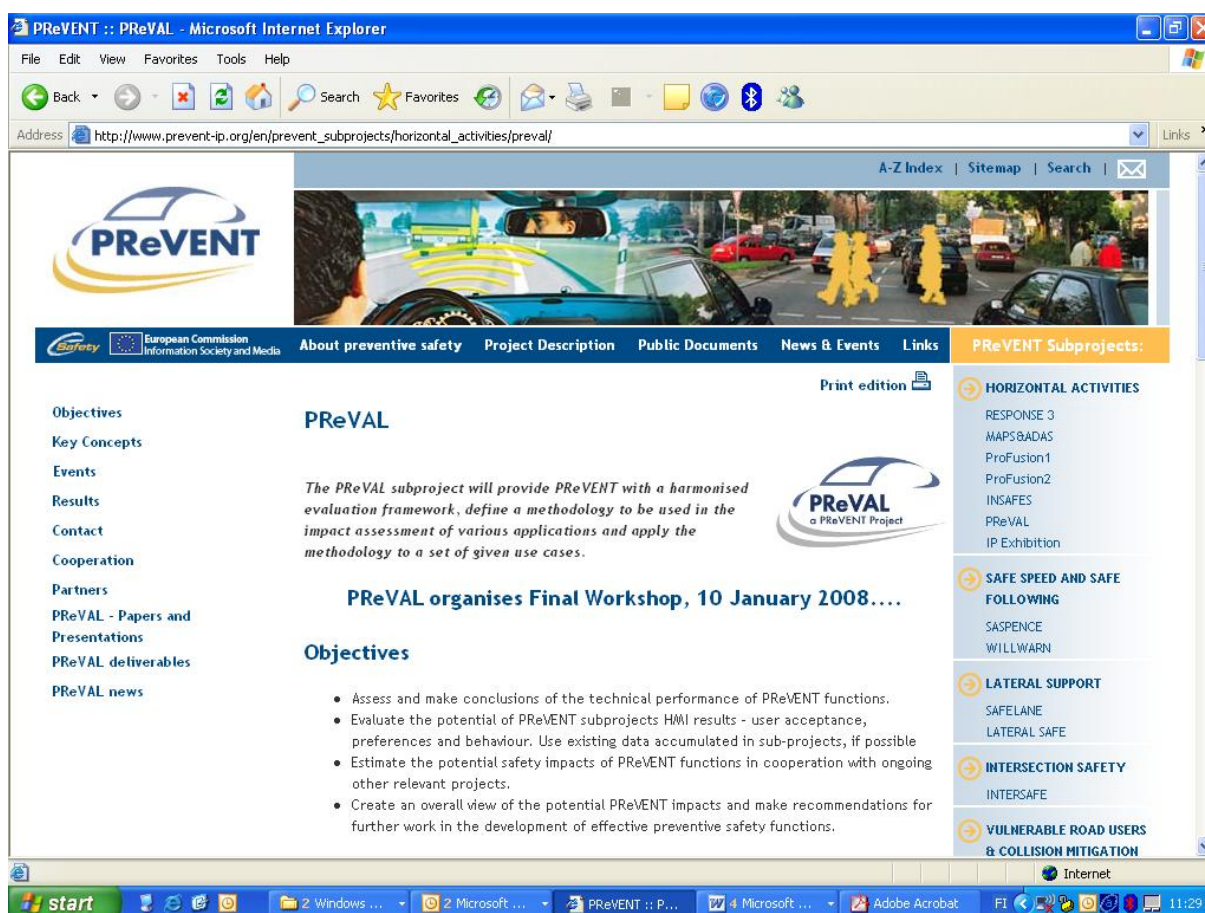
PReVENT :: PReVAL - Microsoft Internet Explorer

File Edit View Favorites Tools Help

Back Search Favorites

Address http://www.prevent-ip.org/en/prevent_subprojects/horizontal_activities/preval/ Links

A-Z Index | Sitemap | Search |

PReVENT

eSafety European Commission Information Society and Media

About preventive safety Project Description Public Documents News & Events Links

PReVENT Subprojects:

Print edition

Objectives
Key Concepts
Events
Results
Contact
Cooperation
Partners
PReVAL - Papers and Presentations
PReVAL deliverables
PReVAL news

PReVAL

The PReVAL subproject will provide PReVENT with a harmonised evaluation framework, define a methodology to be used in the impact assessment of various applications and apply the methodology to a set of given use cases.

PReVAL a PReVENT Project

PReVAL organises Final Workshop, 10 January 2008....

Objectives

- Assess and make conclusions of the technical performance of PReVENT functions.
- Evaluate the potential of PReVENT subprojects HMI results - user acceptance, preferences and behaviour. Use existing data accumulated in sub-projects, if possible
- Estimate the potential safety impacts of PReVENT functions in cooperation with ongoing other relevant projects.
- Create an overall view of the potential PReVENT impacts and make recommendations for further work in the development of effective preventive safety functions.

HORIZONTAL ACTIVITIES
RESPONSE 3
MAPS&ADAS
ProFusion1
ProFusion2
INSAFES
PReVAL
IP Exhibition

SAFE SPEED AND SAFE FOLLOWING
SASPENCE
WILLWARN

LATERAL SUPPORT
SAFELANE
LATERAL SAFE

INTERSECTION SAFETY
INTERSAFE

VULNERABLE ROAD USERS & COLLISION MITIGATION

Internet

start 2 Windows ... 2 Microsoft ... PReVENT :: P... 4 Microsoft ... Adobe Acrobat FI 11:29